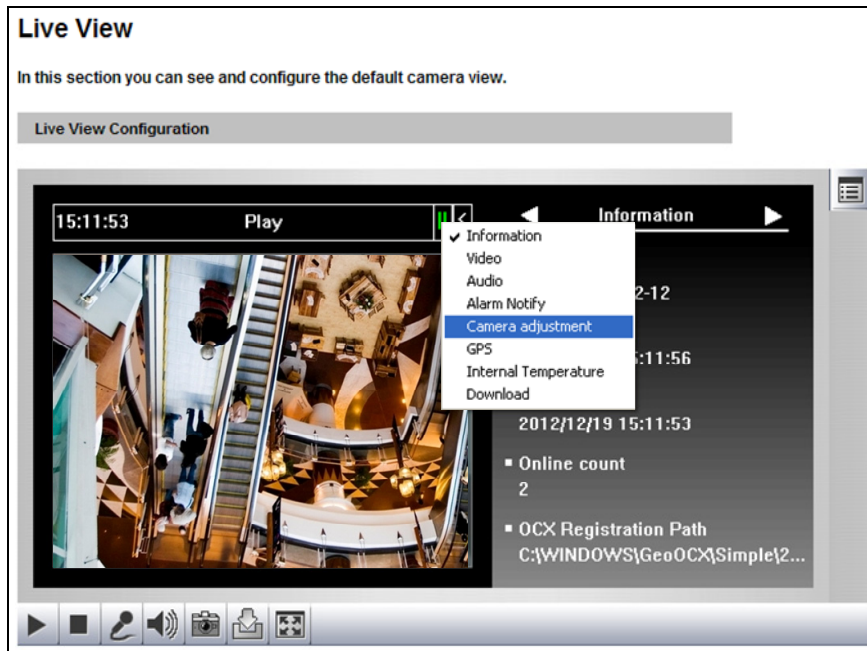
Live View

In this section you can see and configure the default camera view.

Live View Configuration

15:11:53 Play

Information

✔ Information
Video
Audio
Alarm Notify
Camera adjustment
GPS
Internal Temperature
Download

2-12

:11:56

2012/12/19 15:11:53

▪ Online count
2

▪ OCX Registration Path
C:\WINDOWS\GeoOCX\Simple\2...